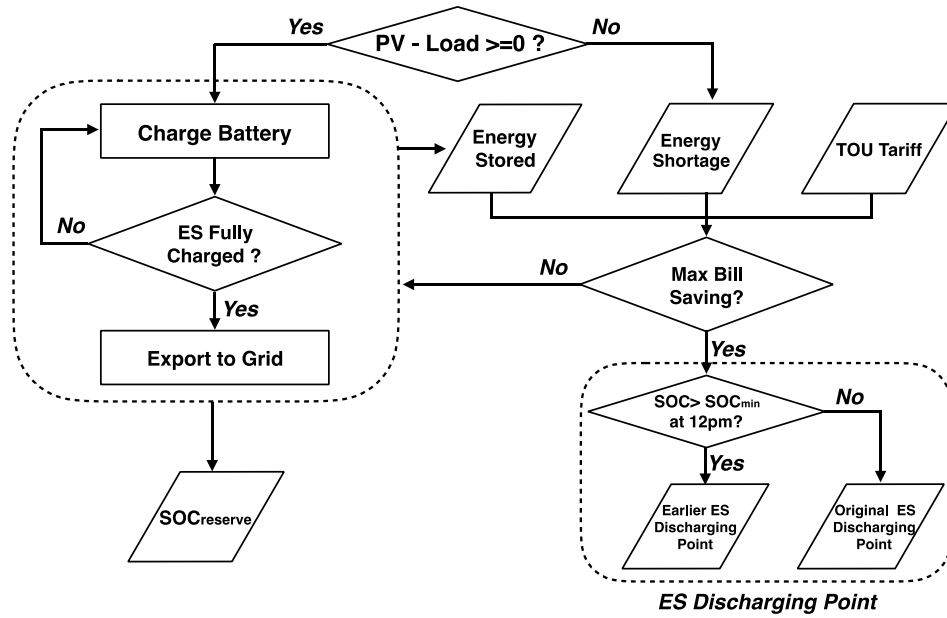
Yes
PV - Load >=0 ?
No

Charge Battery

Energy Stored

Energy Shortage

TOU Tariff

No
ES Fully Charged ?

Yes

No
Max Bill Saving?

Export to Grid

Yes

SOC> $SOC_{min}$ at 12pm?
No

Yes

$SOC_{reserve}$

Earlier ES Discharging Point

Original ES Discharging Point

ES Discharging Point